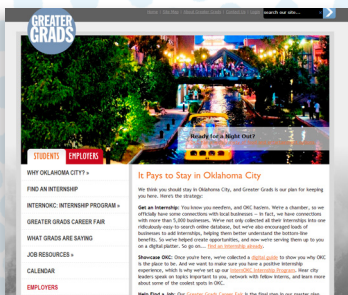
GREATER GRADS

Home | Site Map | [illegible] | Contact | Login

search our site...

Ready for a Night Out?

STUDENTS

EMPLOYERS

WHY OKLAHOMA CITY? »

FIND AN INTERNSHIP

INTERNOKC: INTERNSHIP PROGRAM »

GREATER GRADS CAREER FAIR

WHAT GRADS ARE SAYING

JOB RESOURCES »

CALENDAR

EMPLOYERS

It Pays to Stay in Oklahoma City

We think you should stay in Oklahoma City, and Greater Grads is our plan for keeping you here. Here's the strategy:

Get an Internship: You know you needem, and OKC has'em. We're a chamber, so we officially have some connections with local businesses — in fact, we have connections with more than 5,000 businesses. We've not only collected all their internships into one ridiculously easy-to-search online database, but we've also encouraged loads of businesses to add internships, helping them better understand the bottom-line benefits. So we've helped create opportunities, and now we're serving them up to you on a digital platter. So go on.... find an internship already.

Showcase OKC: Once you're here, we've collected a digital guide to show you why OKC is the place to be. And we want to make sure you have a positive internship experience, which is why we've set up our InternOKC Internship Program. Hear city leaders speak on topics important to you, network with fellow interns, and learn more about some of the coolest spots in OKC.

Help Find a Job: Our Greater Grads Career Fair is the final step in our master plan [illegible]